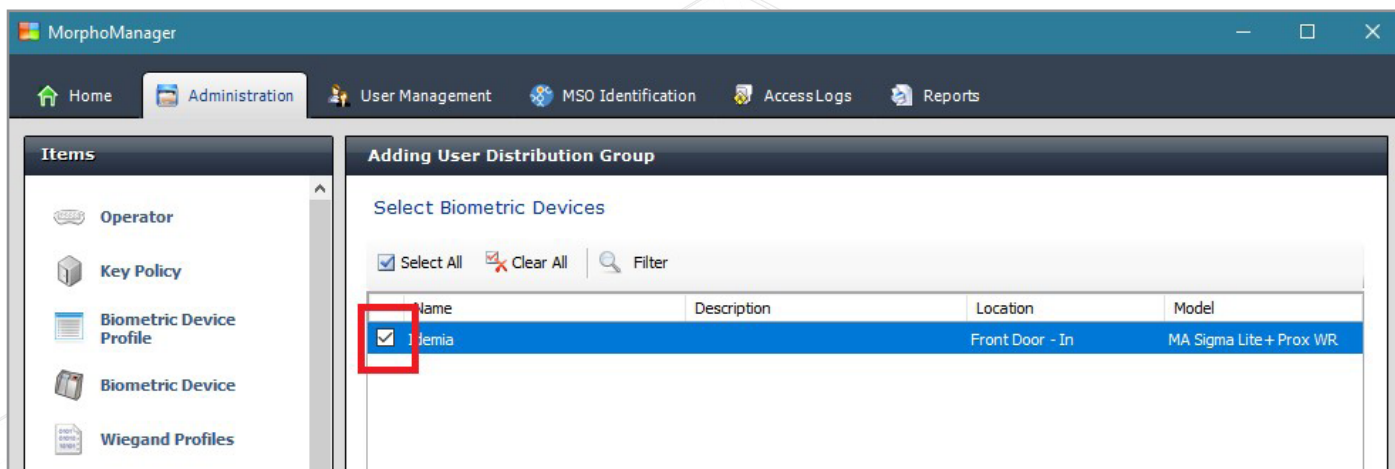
MorphoManager

Home | Administration | User Management | MSO Identification | AccessLogs | Reports

Items

Operator

Key Policy

Biometric Device Profile

Biometric Device

Wiegand Profiles

Adding User Distribution Group

Select Biometric Devices

Select All | Clear All | Filter

| | Name | Description | Location | Model |
|---|---|---|---|---|
| ☑ | Idemia | | Front Door - In | MA Sigma Lite+ Prox WR |